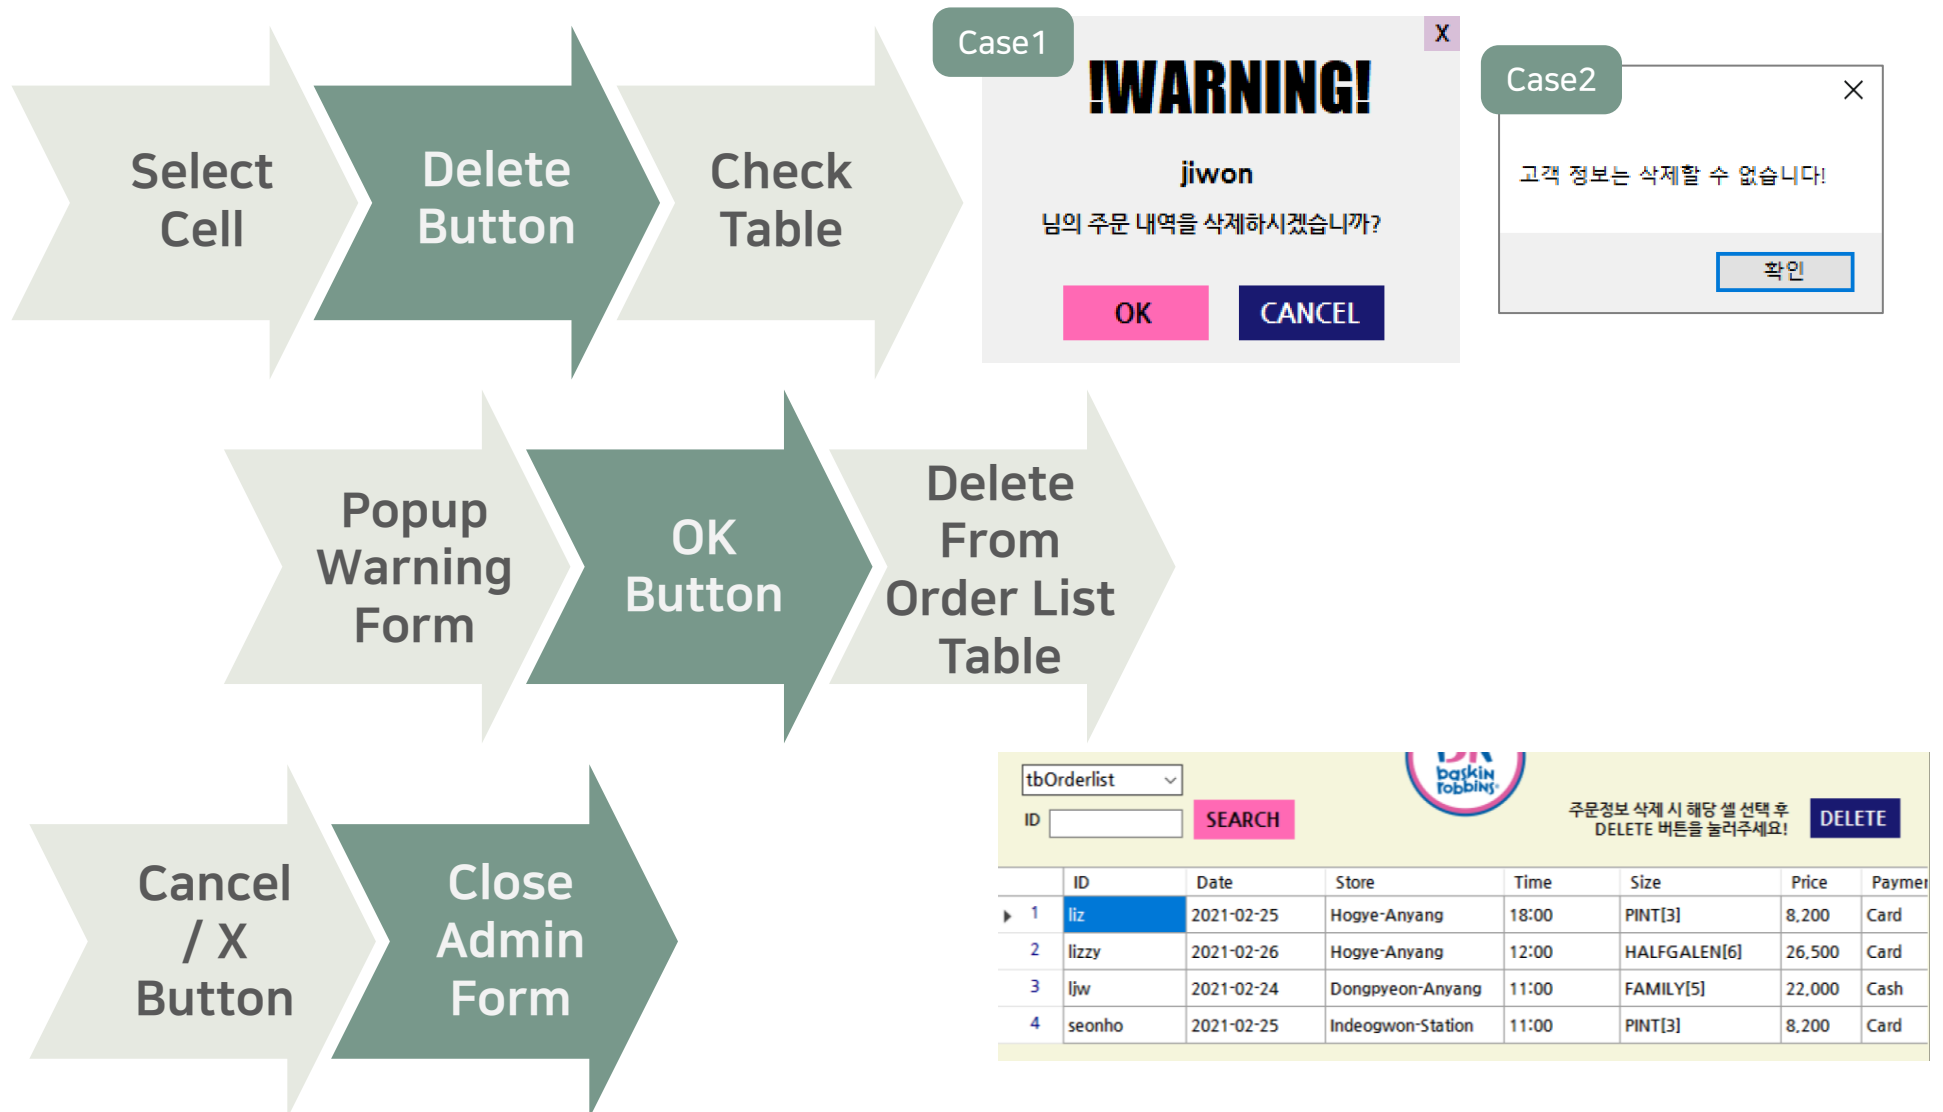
Select Cell

Delete Button

Check Table

Case1

X

!WARNING!

jiwon

님의 주문 내역을 삭제하시겠습니까?

OK

CANCEL

Case2

고객 정보는 삭제할 수 없습니다!

확인

Popup Warning Form

OK Button

Delete From Order List Table

Cancel / X Button

Close Admin Form

tbOrderlist

ID

SEARCH

baskin robbins

주문정보 삭제 시 해당 셀 선택 후 DELETE 버튼을 눌러주세요!

DELETE

| | ID | Date | Store | Time | Size | Price | Paymei |
|---|---|---|---|---|---|---|---|
| 1 | liz | 2021-02-25 | Hogye-Anyang | 18:00 | PINT[3] | 8,200 | Card |
| 2 | lizzy | 2021-02-26 | Hogye-Anyang | 12:00 | HALFGALEN[6] | 26,500 | Card |
| 3 | ljw | 2021-02-24 | Dongpyeon-Anyang | 11:00 | FAMILY[5] | 22,000 | Cash |
| 4 | seonho | 2021-02-25 | Indeogwon-Station | 11:00 | PINT[3] | 8,200 | Card |